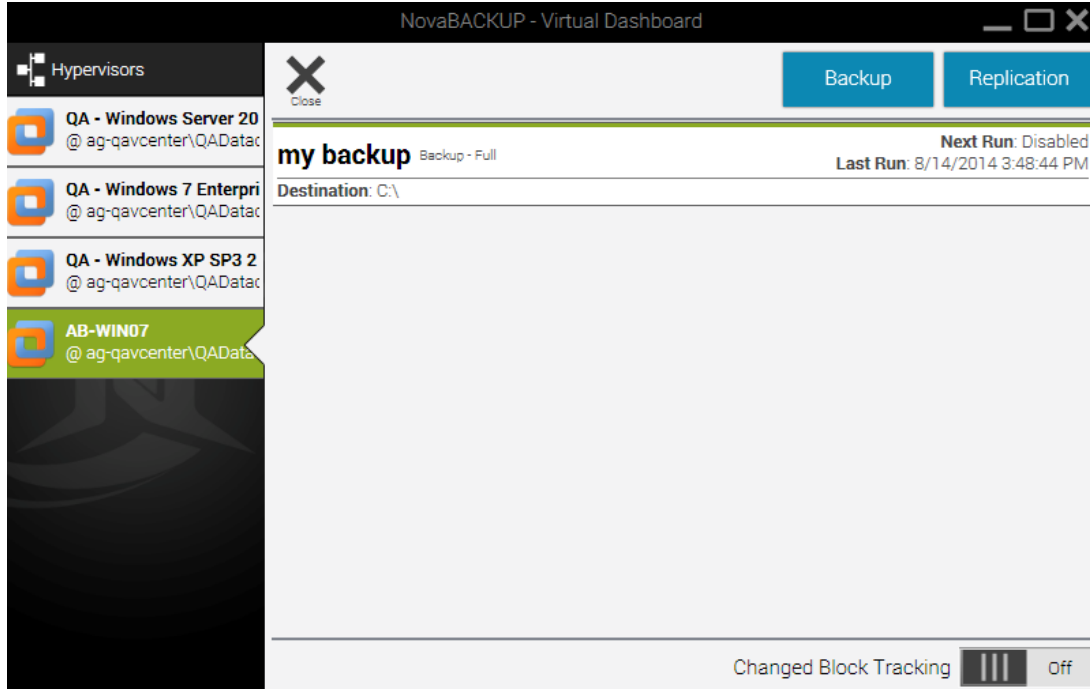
NovaBACKUP - Virtual Dashboard

Hypervisors

QA - Windows Server 20
@ ag-qavcenter\QADatac

QA - Windows 7 Enterpri
@ ag-qavcenter\QADatac

QA - Windows XP SP3 2
@ ag-qavcenter\QADatac

AB-WIN07
@ ag-qavcenter\QAData

Close

Backup

Replication

my backup Backup - Full

Next Run: Disabled
Last Run: 8/14/2014 3:48:44 PM

Destination: C:\

Changed Block Tracking

Off